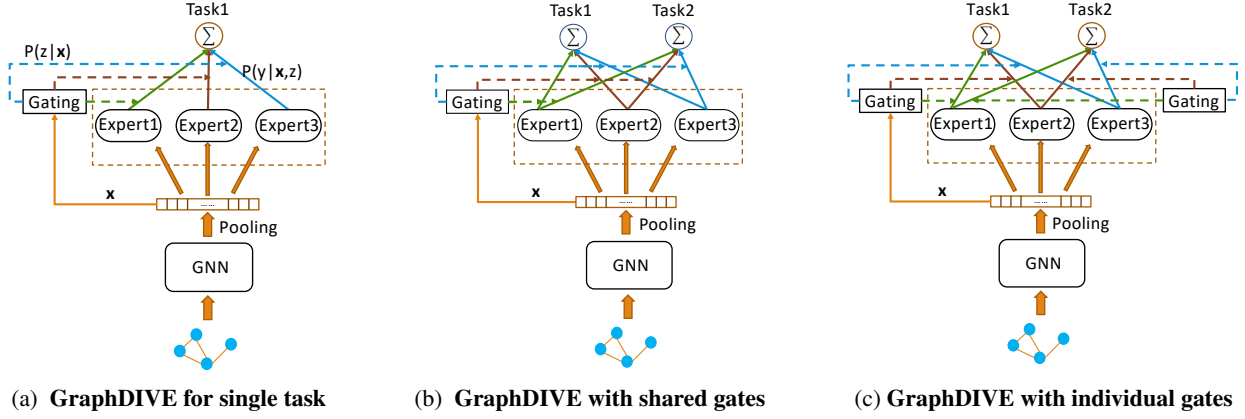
Task1

$\sum$

P(z|**x**)

P(y|**x**,z)

Gating

Expert1

Expert2

Expert3

**x**

Pooling

GNN

(a) **GraphDIVE for single task**

Task1

Task2

$\sum$

$\sum$

Gating

Expert1

Expert2

Expert3

**x**

Pooling

GNN

(b) **GraphDIVE with shared gates**

Task1

Task2

$\sum$

$\sum$

Gating

Gating

Expert1

Expert2

Expert3

**x**

Pooling

GNN

(c) **GraphDIVE with individual gates**